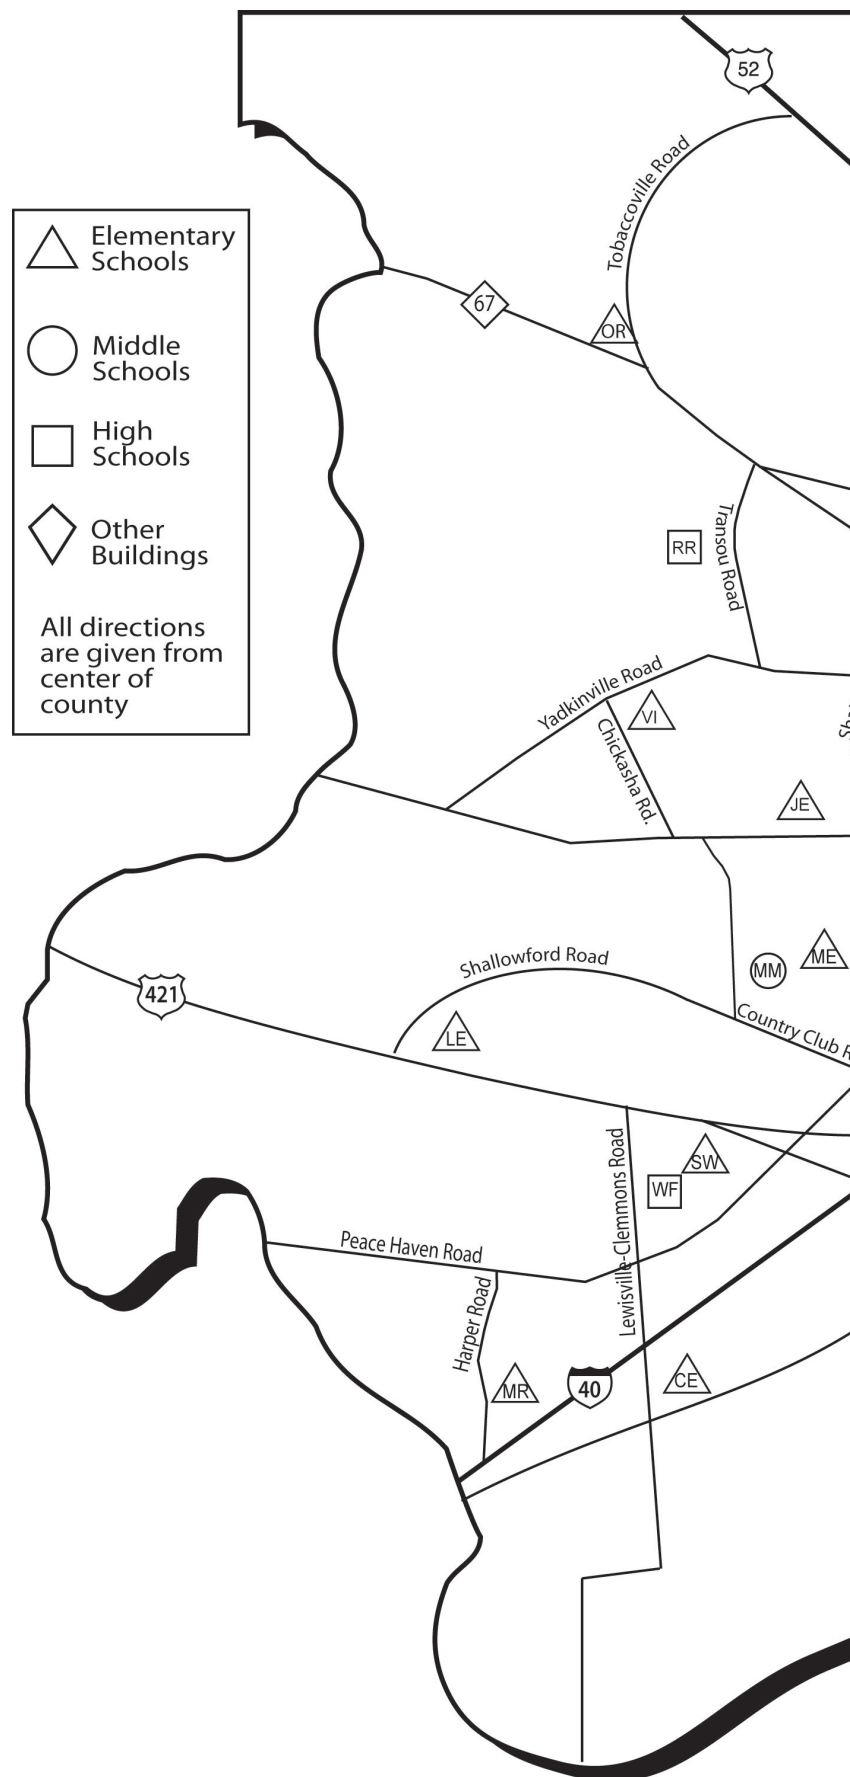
Elementary Schools

Middle Schools

High Schools

Other Buildings

All directions are given from center of county

52

Tobaccoville Road

67

OR

RR

Transou Road

Yadkinville Road

VI

Chickasha Rd.

Sh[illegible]

JE

MM

ME

Shallowford Road

421

LE

Country Club R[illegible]

Lewisville-Clemmons Road

SW

WF

Peace Haven Road

Harper Road

MR

40

CE